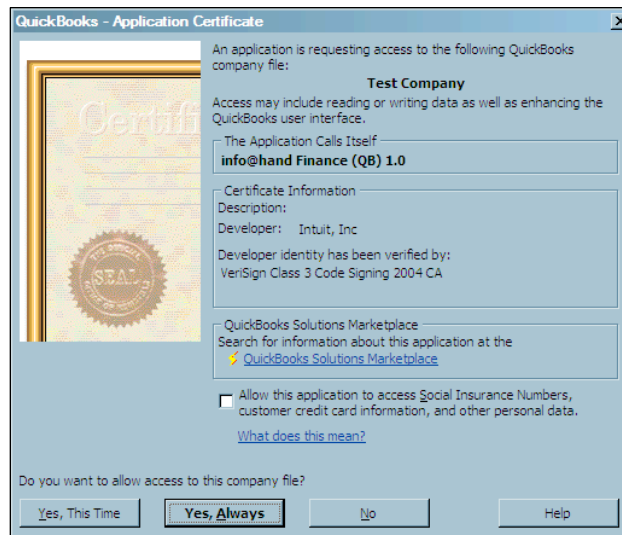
QuickBooks - Application Certificate

Certifi

SEAL

An application is requesting access to the following QuickBooks company file:

Test Company

Access may include reading or writing data as well as enhancing the QuickBooks user interface.

The Application Calls Itself

info@hand Finance (QB) 1.0

Certificate Information

Description:

Developer: Intuit, Inc

Developer identity has been verified by:

VeriSign Class 3 Code Signing 2004 CA

QuickBooks Solutions Marketplace

Search for information about this application at the

QuickBooks Solutions Marketplace

Allow this application to access Social Insurance Numbers, customer credit card information, and other personal data.

What does this mean?

Do you want to allow access to this company file?

Yes, This Time

Yes, Always

No

Help